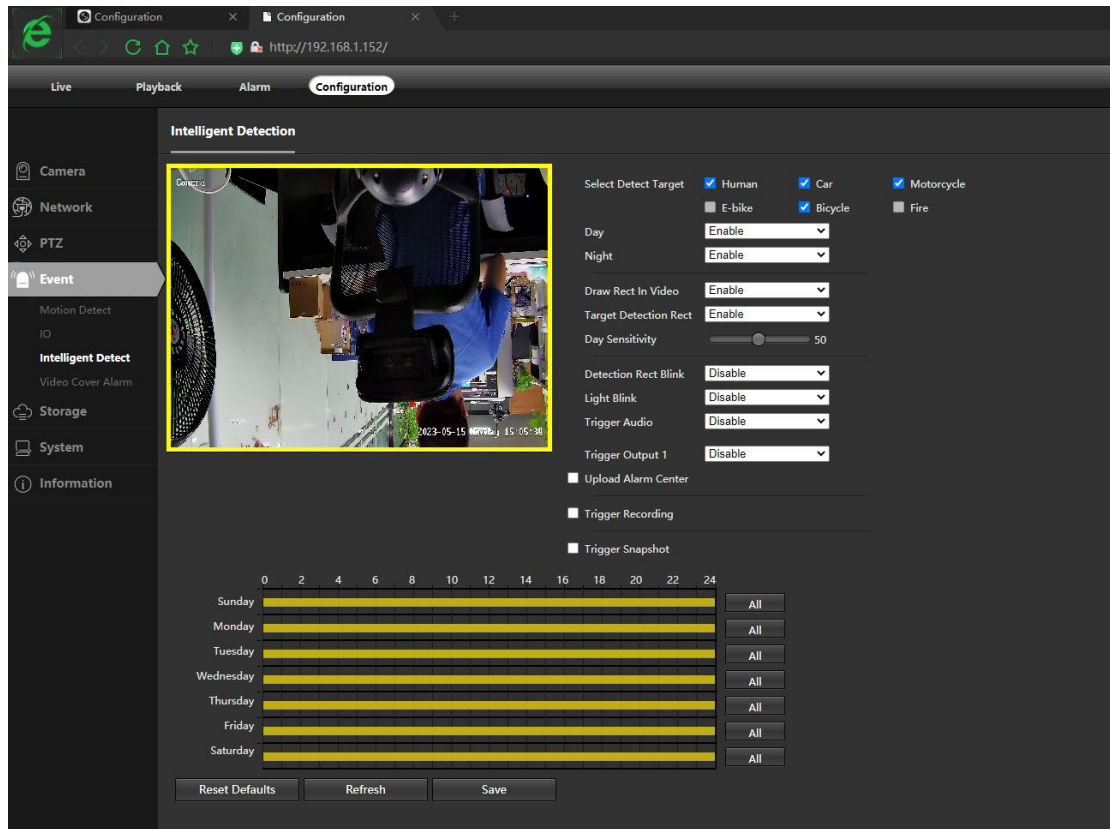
Configuration × Configuration ×

http://192.168.1.152/

Live Playback Alarm Configuration

Intelligent Detection

Camera
Network
PTZ
Event
Motion Detect
IO
Intelligent Detect
Video Cover Alarm
Storage
System
Information

Camera

2023-05-15 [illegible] 15:05:30

Select Detect Target Human Car Motorcycle
E-bike Bicycle Fire
Day Enable
Night Enable
Draw Rect In Video Enable
Target Detection Rect Enable
Day Sensitivity 50
Detection Rect Blink Disable
Light Blink Disable
Trigger Audio Disable
Trigger Output 1 Disable
Upload Alarm Center
Trigger Recording
Trigger Snapshot

0 2 4 6 8 10 12 14 16 18 20 22 24
Sunday All
Monday All
Tuesday All
Wednesday All
Thursday All
Friday All
Saturday All

Reset Defaults Refresh Save